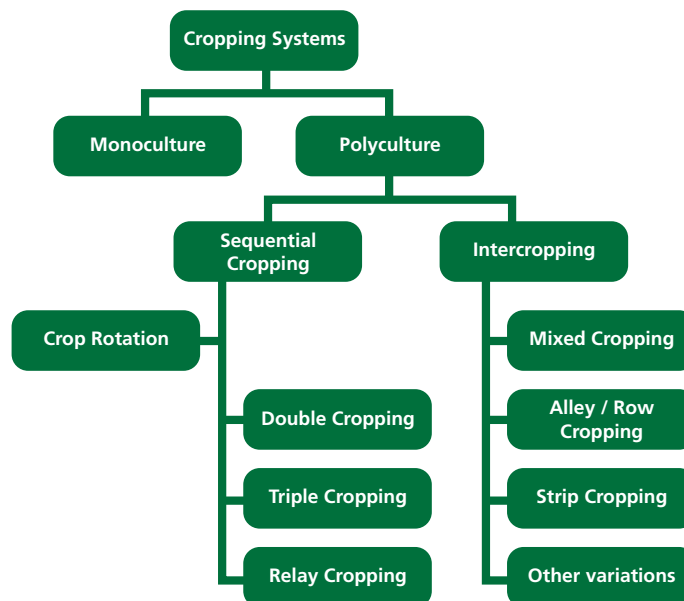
Cropping Systems

Monoculture

Polyculture

Sequential Cropping

Intercropping

Crop Rotation

Double Cropping

Triple Cropping

Relay Cropping

Mixed Cropping

Alley / Row Cropping

Strip Cropping

Other variations